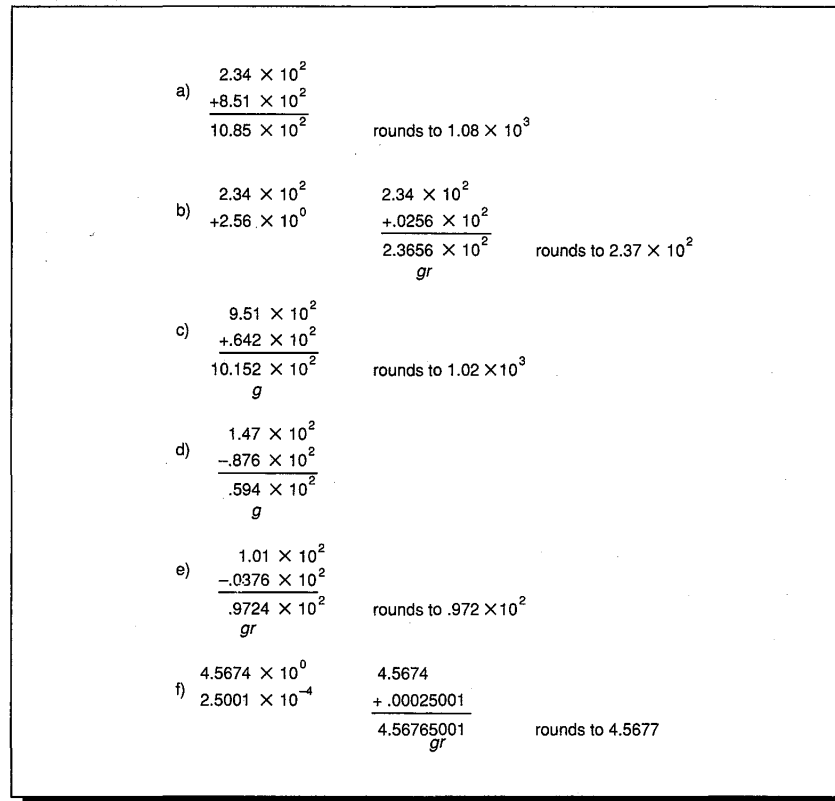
a) $2.34 \times 10^2$
$+8.51 \times 10^2$
$10.85 \times 10^2$ rounds to $1.08 \times 10^3$

b) $2.34 \times 10^2$
$+2.56 \times 10^0$

$2.34 \times 10^2$
$+.0256 \times 10^2$
$2.3656 \times 10^2$ rounds to $2.37 \times 10^2$
gr

c) $9.51 \times 10^2$
$+.642 \times 10^2$
$10.152 \times 10^2$ rounds to $1.02 \times 10^3$
g

d) $1.47 \times 10^2$
$-.876 \times 10^2$
$.594 \times 10^2$
g

e) $1.01 \times 10^2$
$-.0376 \times 10^2$
$.9724 \times 10^2$ rounds to $.972 \times 10^2$
gr

f) $4.5674 \times 10^0$
$2.5001 \times 10^{-4}$

4.5674
+ .00025001
4.56765001 rounds to 4.5677
gr